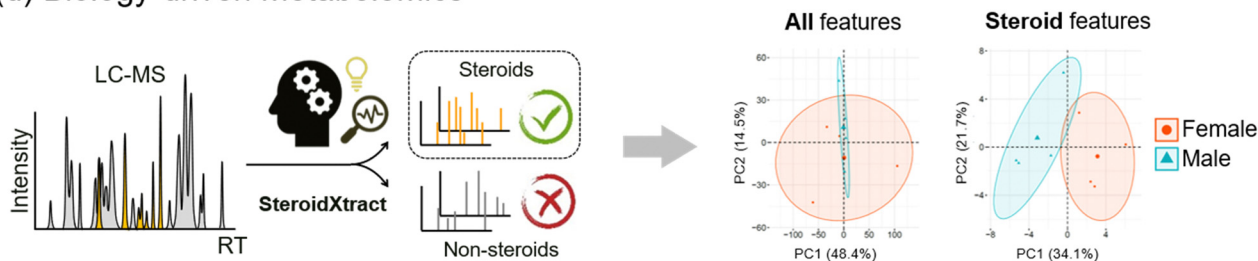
(a) Biology-driven metabolomics

LC-MS

Intensity

RT

SteroidXtract

Steroids

Non-steroids

**All** features

PC2 (14.5%)

60

30

0

-30

-60

-100 -50 0 50 100

PC1 (48.4%)

**Steroid** features

PC2 (21.7%)

8

4

0

-4

-8 -4 0 4

PC1 (34.1%)

Female

Male